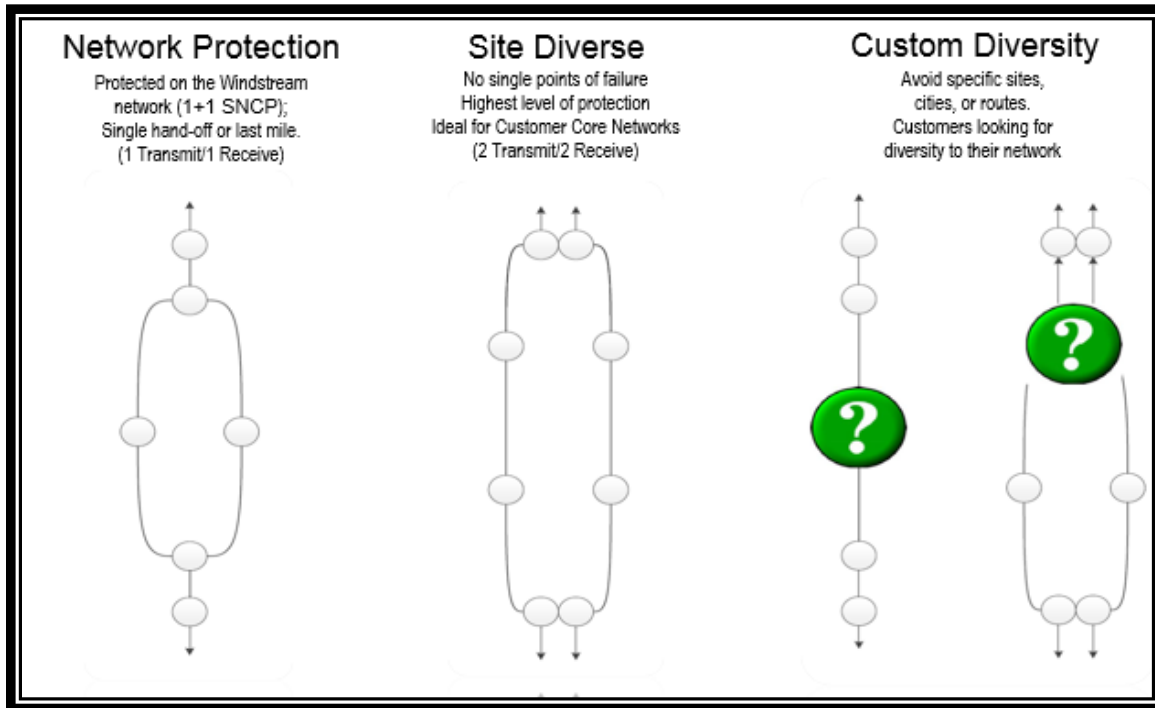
Network Protection

Protected on the Windstream network (1+1 SNCP); Single hand-off or last mile. (1 Transmit/1 Receive)

Site Diverse

No single points of failure
Highest level of protection
Ideal for Customer Core Networks
(2 Transmit/2 Receive)

Custom Diversity

Avoid specific sites, cities, or routes. Customers looking for diversity to their network

?

?